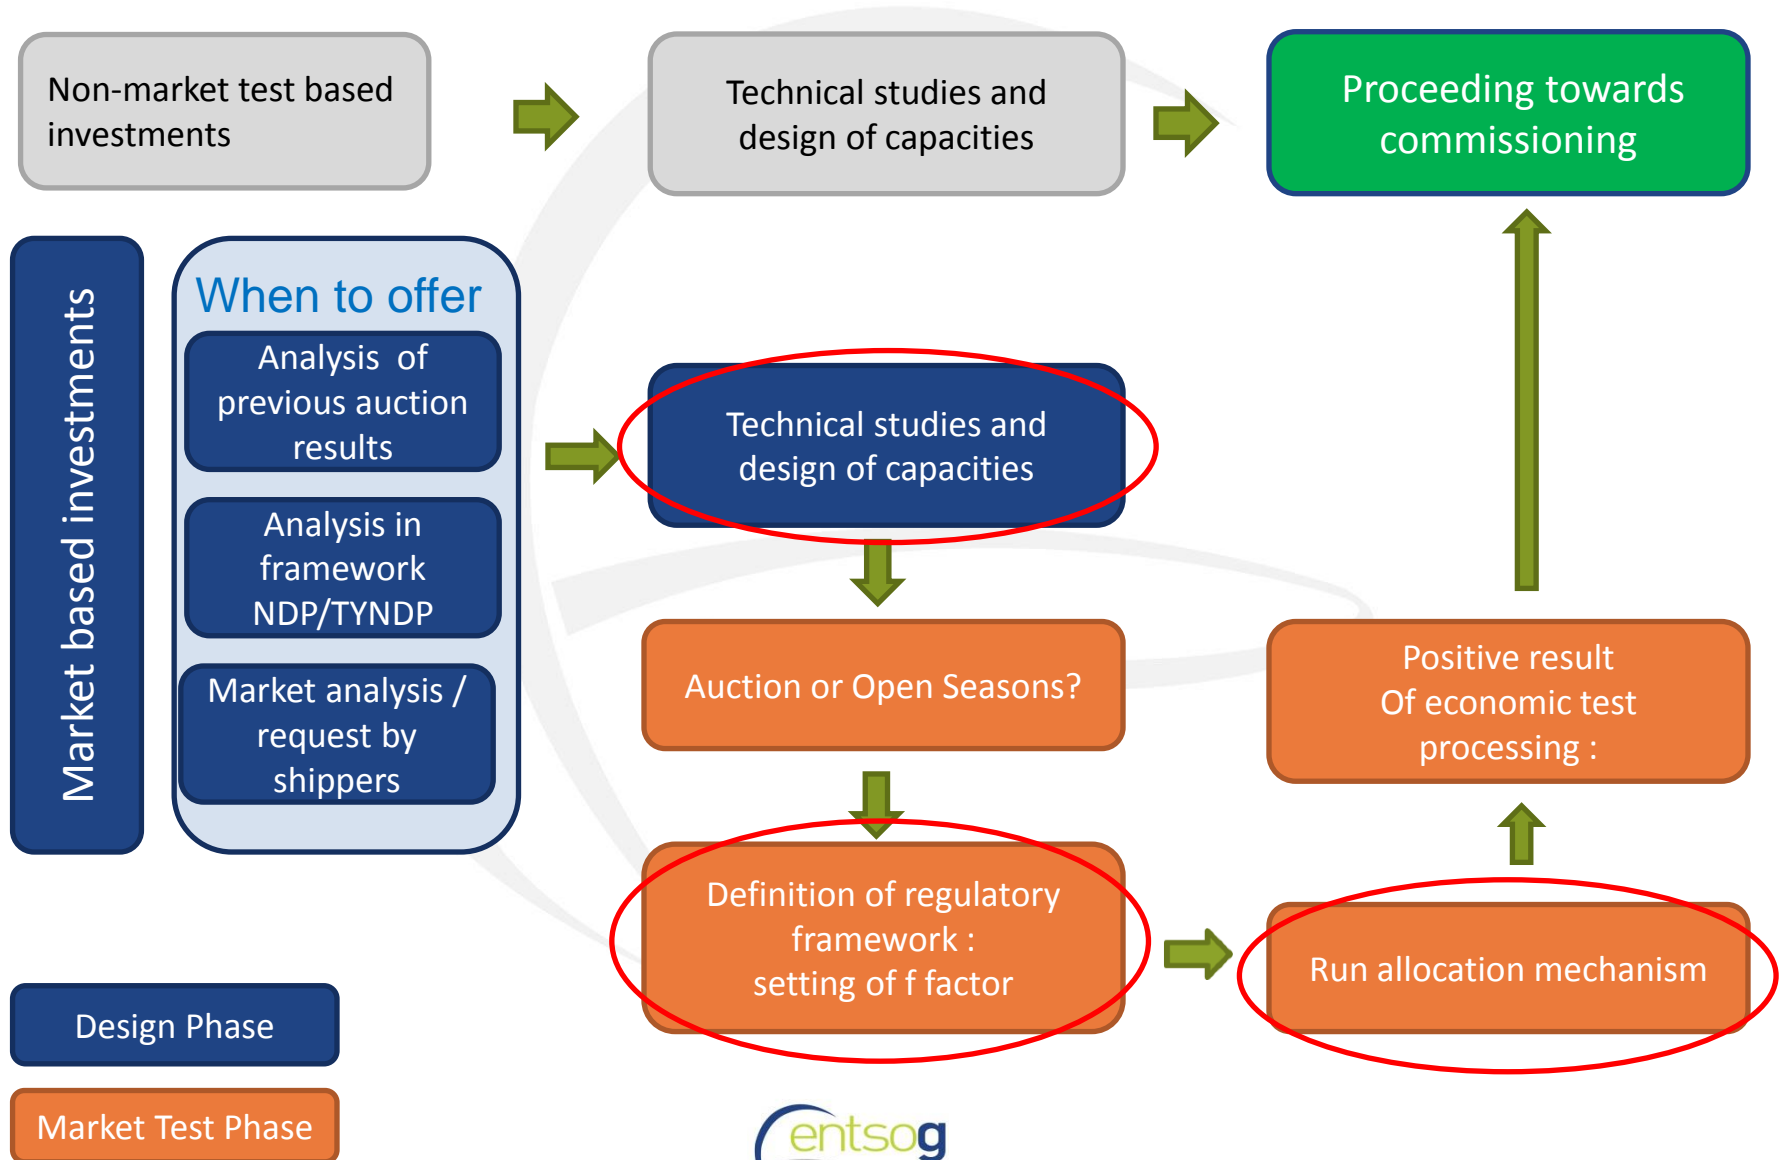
Non-market test based investments

Technical studies and design of capacities

Proceeding towards commissioning

Market based investments

When to offer

Analysis of previous auction results

Analysis in framework NDP/TYNDP

Market analysis / request by shippers

Technical studies and design of capacities

Auction or Open Seasons?

Definition of regulatory framework : setting of f factor

Positive result Of economic test processing :

Run allocation mechanism

Design Phase

Market Test Phase

entsog